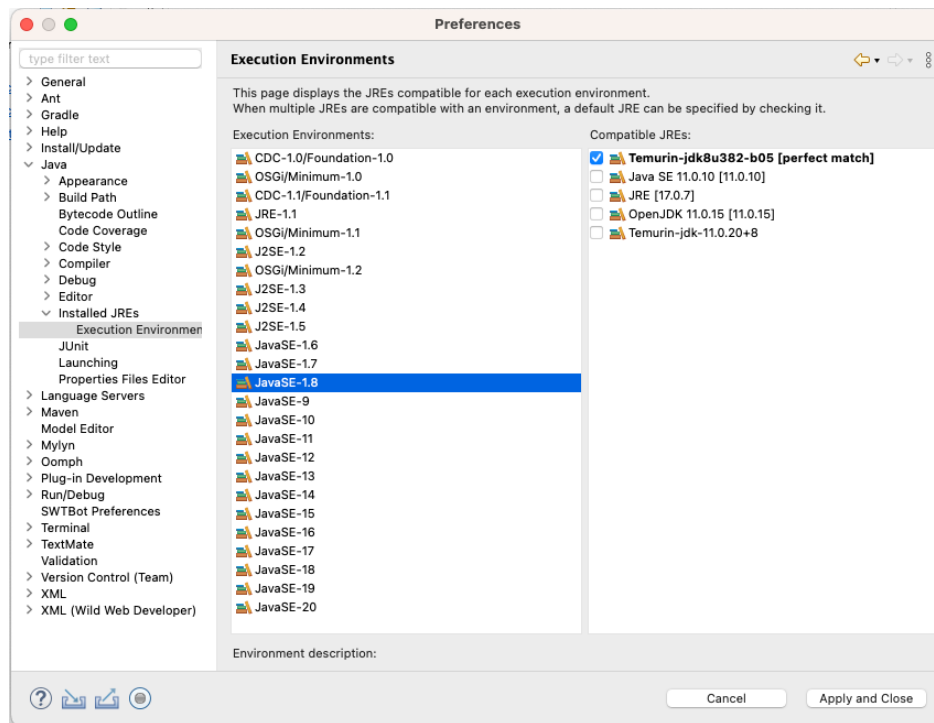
Preferences

type filter text

> General
> Ant
> Gradle
> Help
> Install/Update
∨ Java
> Appearance
> Build Path
Bytecode Outline
Code Coverage
> Code Style
> Compiler
> Debug
> Editor
∨ Installed JREs
Execution Environmen
JUnit
Launching
Properties Files Editor
> Language Servers
> Maven
Model Editor
> Mylyn
> Oomph
> Plug-in Development
> Run/Debug
SWTBot Preferences
> Terminal
> TextMate
Validation
> Version Control (Team)
> XML
> XML (Wild Web Developer)

Execution Environments

This page displays the JREs compatible for each execution environment.
When multiple JREs are compatible with an environment, a default JRE can be specified by checking it.

Execution Environments:

CDC-1.0/Foundation-1.0
OSGi/Minimum-1.0
CDC-1.1/Foundation-1.1
JRE-1.1
OSGi/Minimum-1.1
J2SE-1.2
OSGi/Minimum-1.2
J2SE-1.3
J2SE-1.4
J2SE-1.5
JavaSE-1.6
JavaSE-1.7
JavaSE-1.8
JavaSE-9
JavaSE-10
JavaSE-11
JavaSE-12
JavaSE-13
JavaSE-14
JavaSE-15
JavaSE-16
JavaSE-17
JavaSE-18
JavaSE-19
JavaSE-20

Compatible JREs:

Temurin-jdk8u382-b05 [perfect match]
Java SE 11.0.10 [11.0.10]
JRE [17.0.7]
OpenJDK 11.0.15 [11.0.15]
Temurin-jdk-11.0.20+8

Environment description:

Cancel
Apply and Close